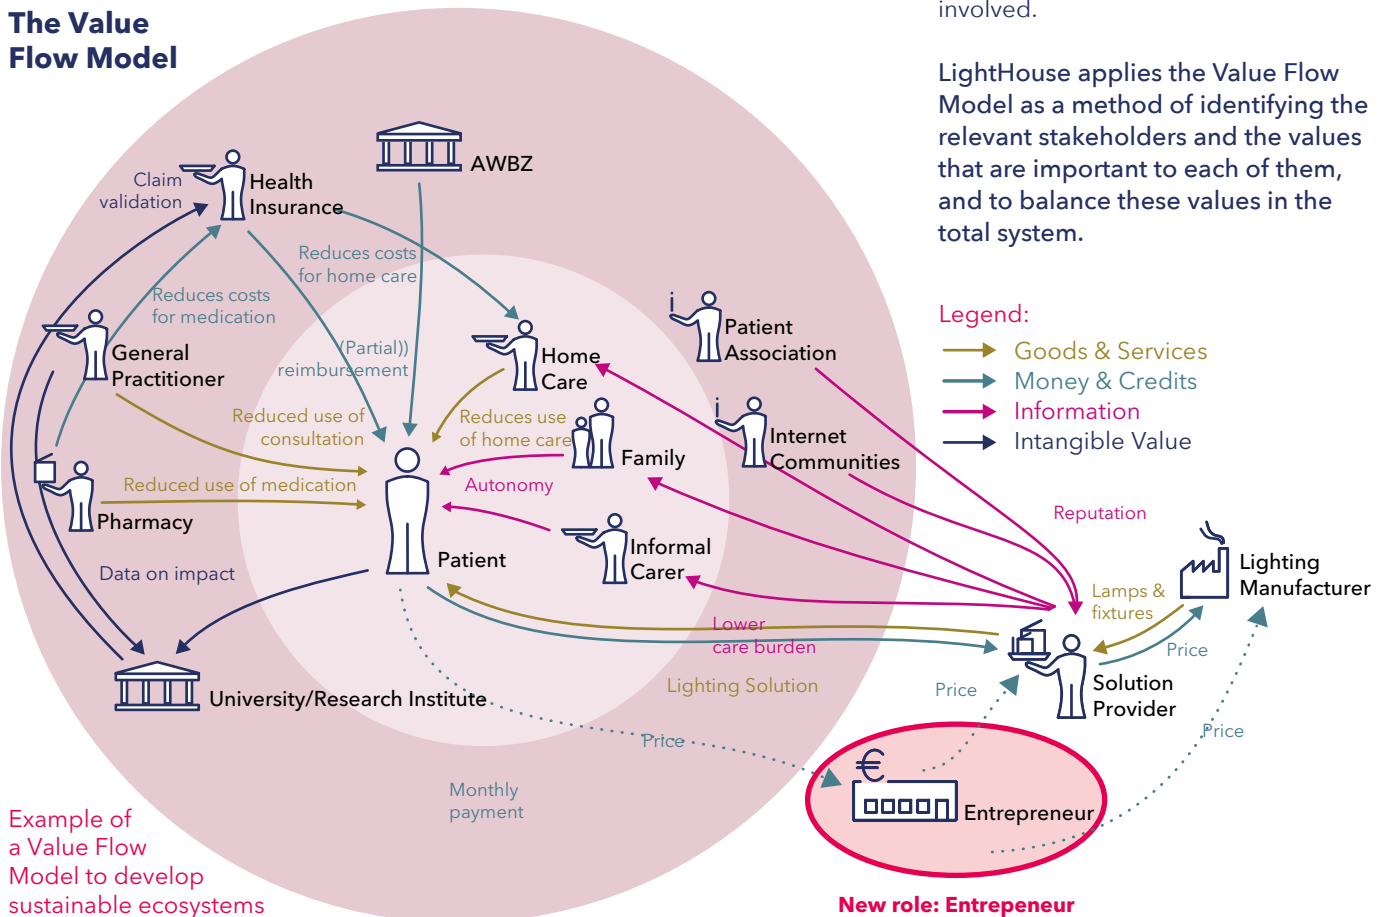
The Value Flow Model

involved.

LightHouse applies the Value Flow Model as a method of identifying the relevant stakeholders and the values that are important to each of them, and to balance these values in the total system.

Legend:
Goods & Services
Money & Credits
Information
Intangible Value

Claim validation
Health Insurance
AWBZ
Reduces costs for home care
Reduces costs for medication
General Practitioner
(Partial)) reimbursement
Home Care
Patient Association
Reduced use of consultation
Reduces use of home care
Family
Internet Communities
Pharmacy
Reduced use of medication
Autonomy
Patient
Informal Carer
Data on impact
Reputation
Lighting Manufacturer
Lamps & fixtures
Price
Lower care burden
Solution Provider
University/Research Institute
Lighting Solution
Price
Price
Price
Monthly payment
Entrepreneur

Example of a Value Flow Model to develop sustainable ecosystems

New role: Entrepeneur